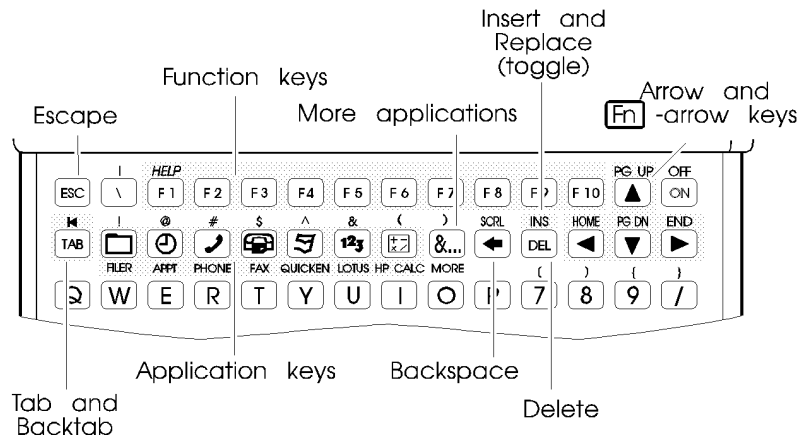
Insert and Replace (toggle)

Function keys

Arrow and Fn -arrow keys

Escape

More applications

ESC | HELP F1 F2 F3 F4 F5 F6 F7 F8 F9 F10 PG UP ▲ OFF ON

TAB ! @ # $ ^ & ( ) &... SCRL ← INS DEL HOME ◄ PG DN ▼ END ►

FILER APPT PHONE FAX QUICKEN LOTUS HP CALC MORE

Q W E R T Y U I O P [ 7 ] 8 { 9 } /

Application keys

Backspace

Tab and Backtab

Delete